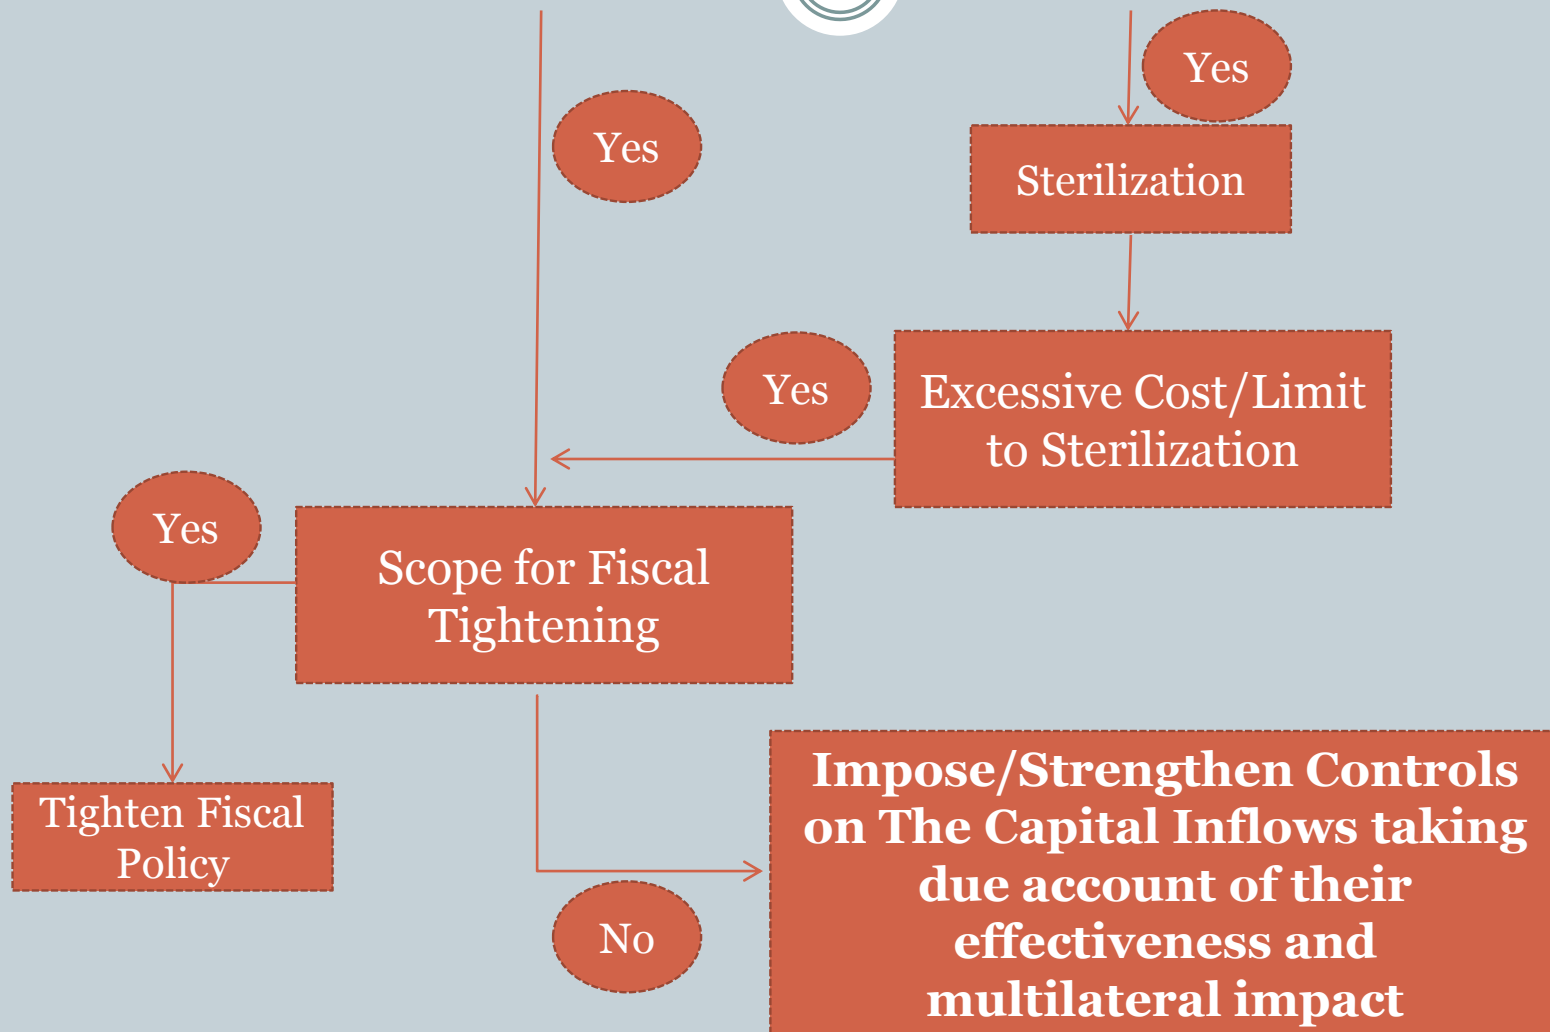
Yes

Yes

Sterilization

Yes

Excessive Cost/Limit to Sterilization

Yes

Scope for Fiscal Tightening

Tighten Fiscal Policy

Impose/Strengthen Controls on The Capital Inflows taking due account of their effectiveness and multilateral impact

No